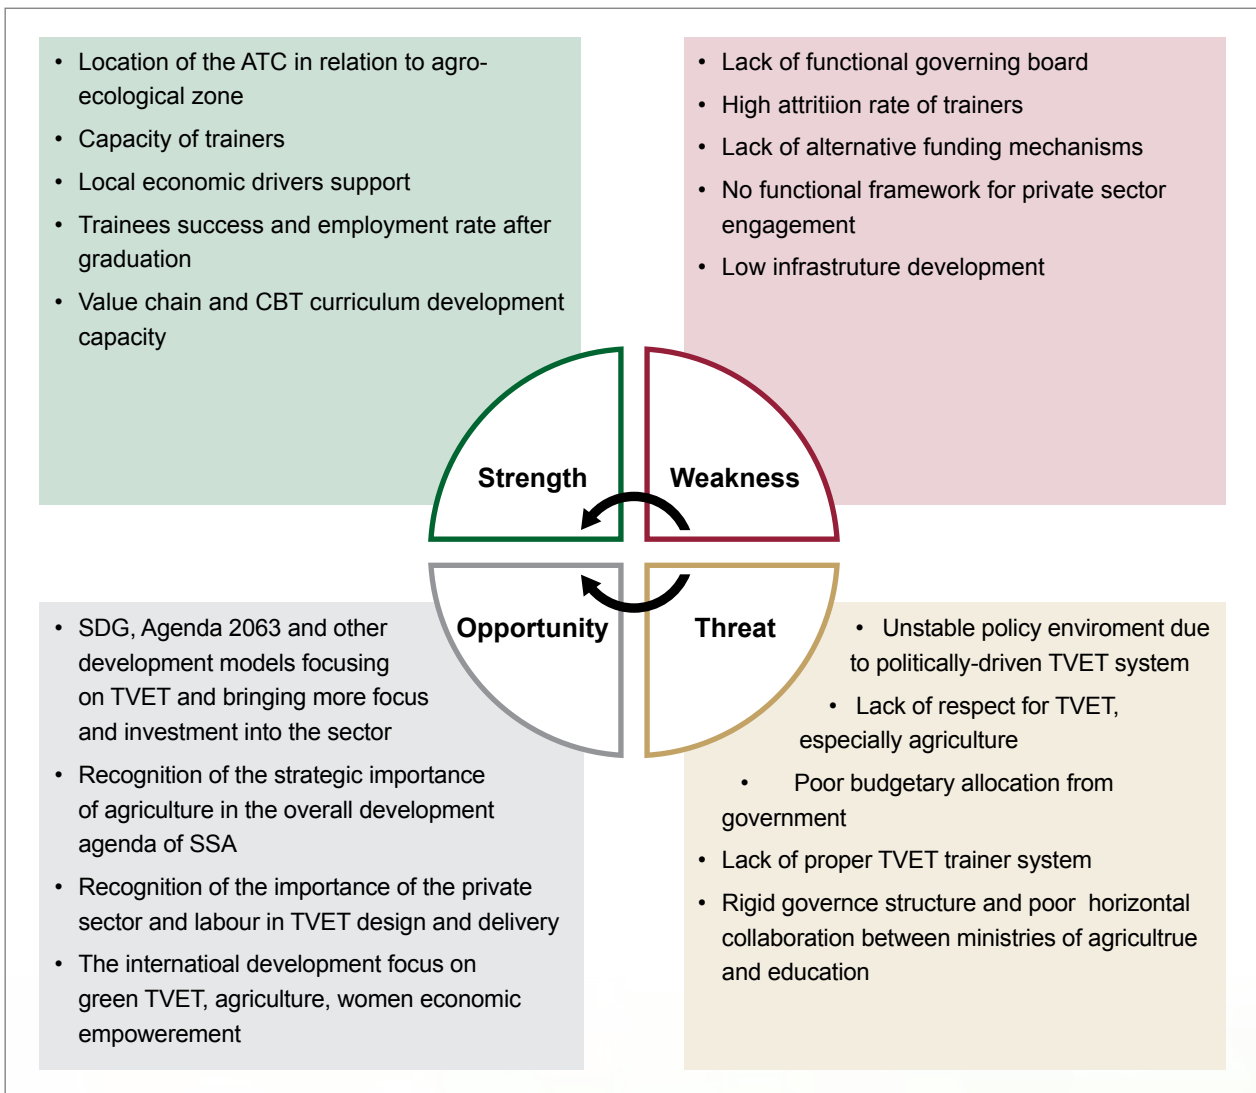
- Location of the ATC in relation to agro-ecological zone
- Capacity of trainers
- Local economic drivers support
- Trainees success and employment rate after graduation
- Value chain and CBT curriculum development capacity

- Lack of functional governing board
- High attritiion rate of trainers
- Lack of alternative funding mechanisms
- No functional framework for private sector engagement
- Low infrastruture development

Strength

Weakness

Opportunity

Threat

- SDG, Agenda 2063 and other development models focusing on TVET and bringing more focus and investment into the sector
- Recognition of the strategic importance of agriculture in the overall development agenda of SSA
- Recognition of the importance of the private sector and labour in TVET design and delivery
- The internatioal development focus on green TVET, agriculture, women economic empowerement

- Unstable policy enviroment due to politically-driven TVET system
- Lack of respect for TVET, especially agriculture
- Poor budgetary allocation from government
- Lack of proper TVET trainer system
- Rigid governce structure and poor horizontal collaboration between ministries of agricultrue and education